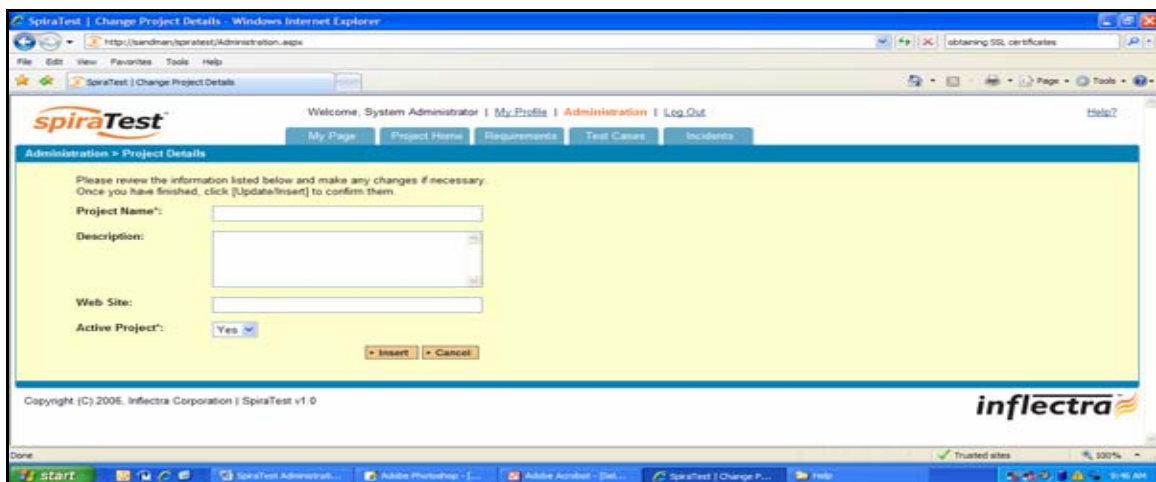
SpiraTest | Change Project Details - Windows Internet Explorer

http://sandman/spiratest/Administration.aspx

obtaining SSL certificates

File Edit View Favorites Tools Help

SpiraTest | Change Project Details

Page Tools

spiraTest

Welcome, System Administrator | My Profile | Administration | Log Out

Help?

My Page | Project Home | Requirements | Test Cases | Incidents

Administration > Project Details

Please review the information listed below and make any changes if necessary. Once you have finished, click [Update/Insert] to confirm them.

Project Name*:

Description:

Web Site:

Active Project*: Yes

» Insert | » Cancel

Copyright (C) 2006, Inflectra Corporation | SpiraTest v1.0

inflectra

Done

Trusted sites

100%

start

SpiraTest Administrati...

Adobe Photoshop - [...

Adobe Acrobat - [Del...

SpiraTest | Change P...

Help

9:46 AM